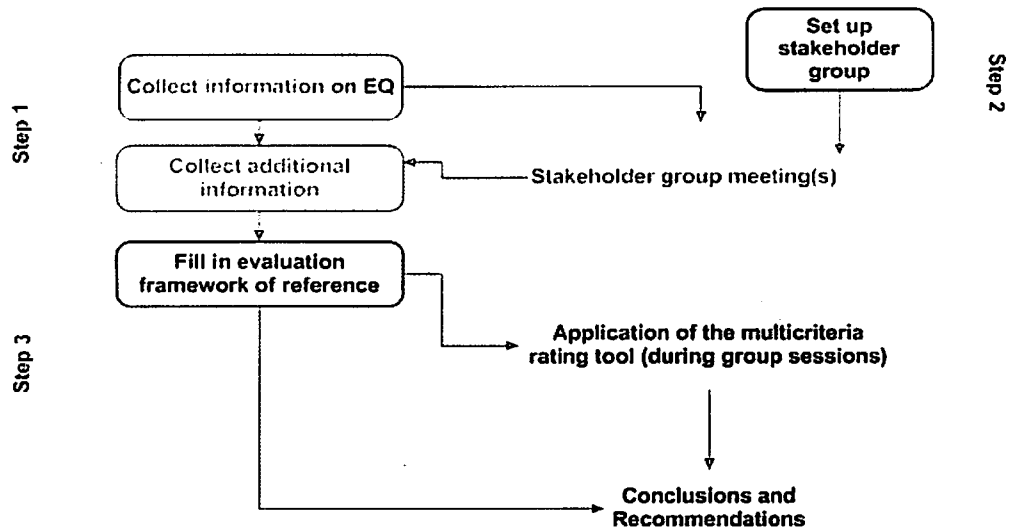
Step 1

Collect information on EQ

Set up stakeholder group

Step 2

Collect additional information

Stakeholder group meeting(s)

Step 3

Fill in evaluation framework of reference

Application of the multicriteria rating tool (during group sessions)

Conclusions and Recommendations